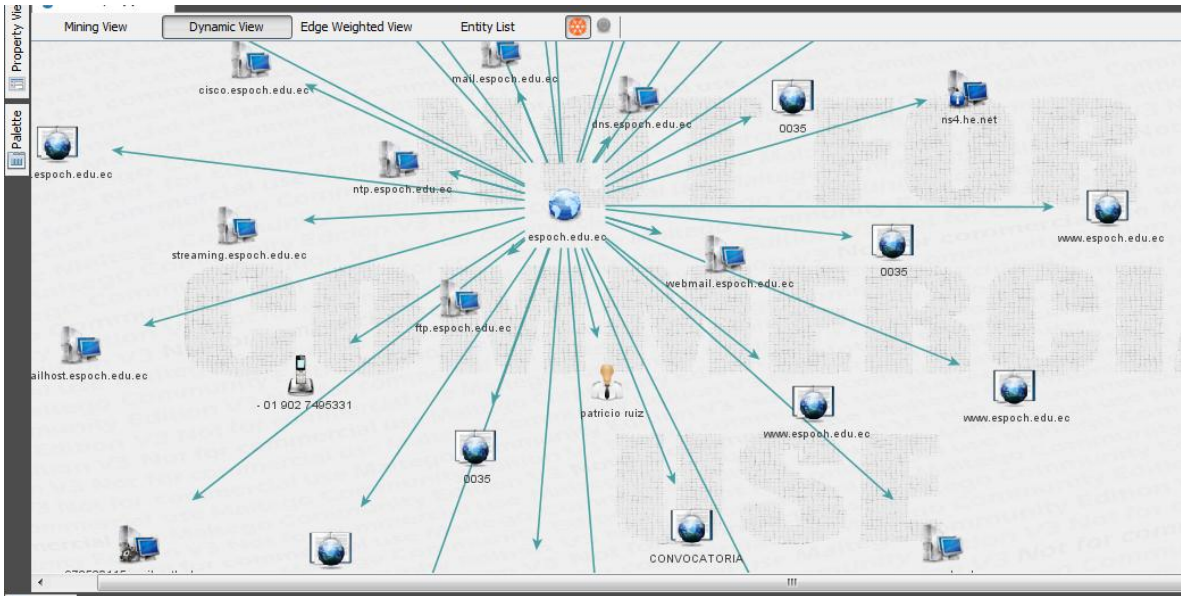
Property Vie

Palette

Mining View

Dynamic View

Edge Weighted View

Entity List

cisco.espoch.edu.ec

mail.espoch.edu.ec

dns.espoch.edu.ec

0035

ns4.he.net

.espoch.edu.ec

ntp.espoch.edu.ec

espoch.edu.ec

www.espoch.edu.ec

streaming.espoch.edu.ec

0035

webmail.espoch.edu.ec

ftp.espoch.edu.ec

ailhost.espoch.edu.ec

- 01 902 7495331

patricio ruiz

www.espoch.edu.ec

www.espoch.edu.ec

0035

CONVOCATORIA

III

NOT FOR COMMERCIAL USE

Community Edition V3 Not for commercial use